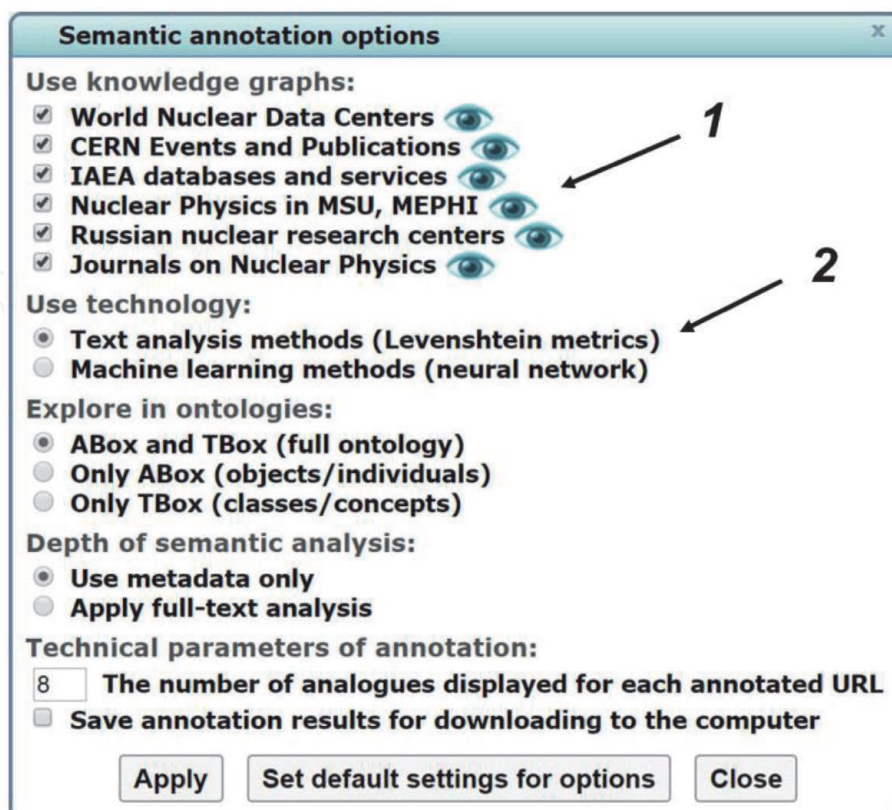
Semantic annotation options

x

Use knowledge graphs:
World Nuclear Data Centers
CERN Events and Publications
IAEA databases and services
Nuclear Physics in MSU, MEPHI
Russian nuclear research centers
Journals on Nuclear Physics

1

2

Use technology:
Text analysis methods (Levenshtein metrics)
Machine learning methods (neural network)

Explore in ontologies:
ABox and TBox (full ontology)
Only ABox (objects/individuals)
Only TBox (classes/concepts)

Depth of semantic analysis:
Use metadata only
Apply full-text analysis

Technical parameters of annotation:
8 The number of analogues displayed for each annotated URL
Save annotation results for downloading to the computer

Apply Set default settings for options Close